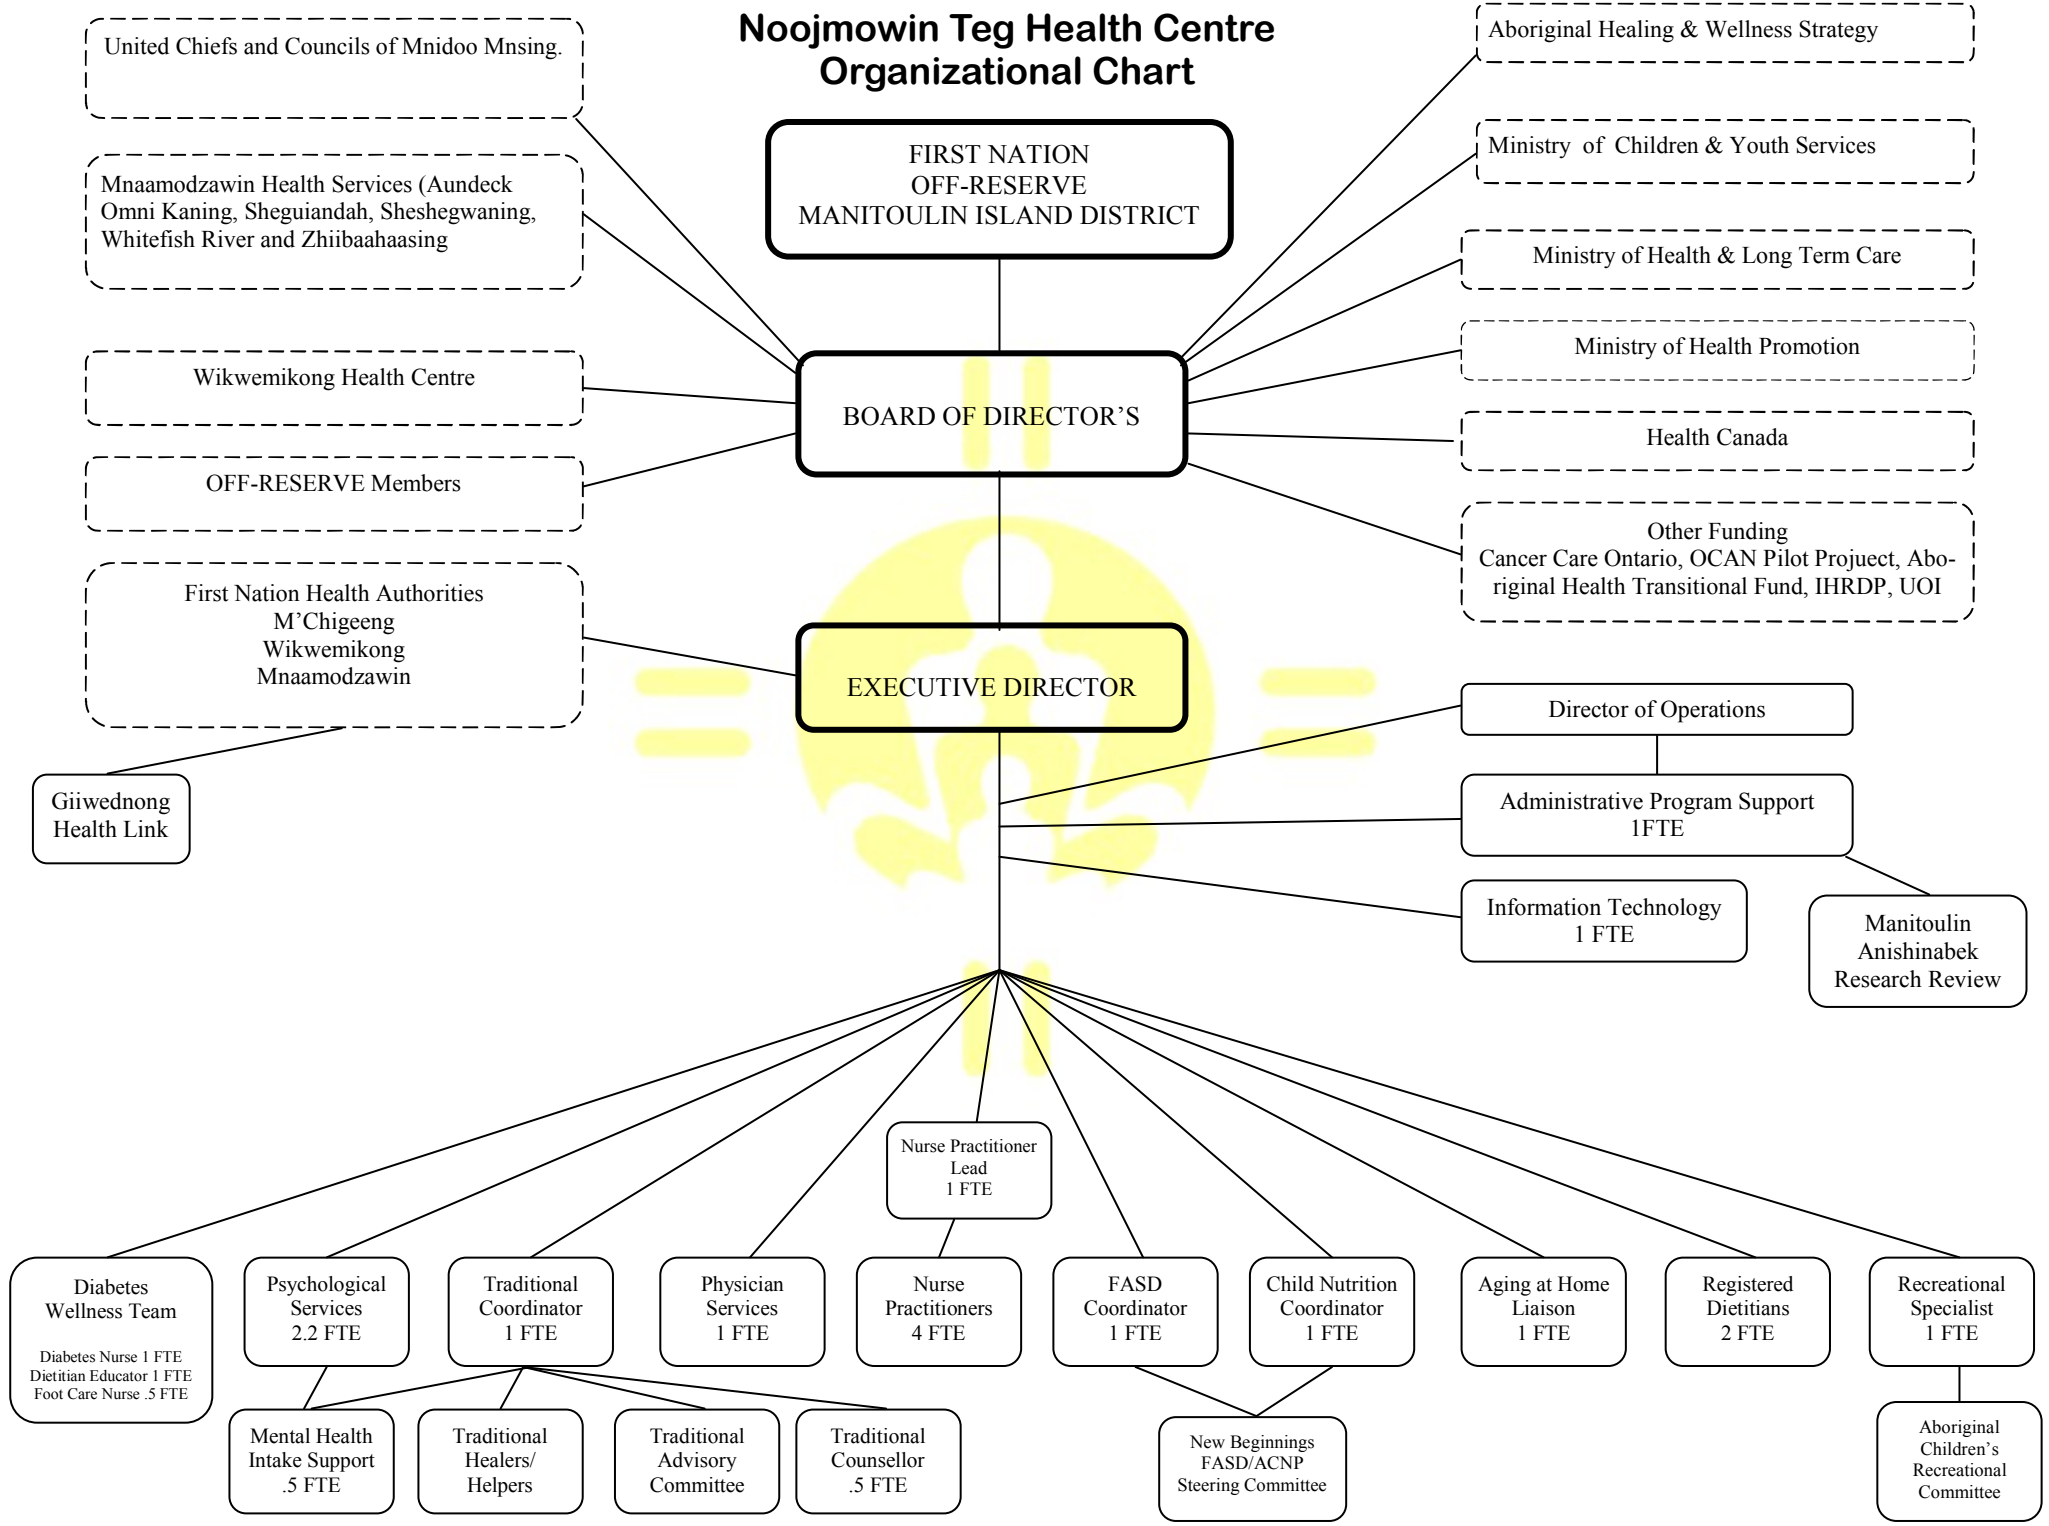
Noojmowin Teg Health Centre
Organizational Chart

United Chiefs and Councils of Mnidoo Mnsing.

Mnaamodzawin Health Services (Aundeck Omni Kaning, Sheguiandah, Sheshegwaning, Whitefish River and Zhiibaahaasing

Wikwemikong Health Centre

OFF-RESERVE Members

First Nation Health Authorities
M'Chigeeng
Wikwemikong
Mnaamodzawin

Giiwednong Health Link

FIRST NATION
OFF-RESERVE
MANITOULIN ISLAND DISTRICT

BOARD OF DIRECTOR'S

EXECUTIVE DIRECTOR

Aboriginal Healing & Wellness Strategy

Ministry of Children & Youth Services

Ministry of Health & Long Term Care

Ministry of Health Promotion

Health Canada

Other Funding
Cancer Care Ontario, OCAN Pilot Projuect, Aboriginal Health Transitional Fund, IHRDP, UOI

Director of Operations

Administrative Program Support
1FTE

Information Technology
1 FTE

Manitoulin Anishinabek Research Review

Nurse Practitioner Lead
1 FTE

Diabetes Wellness Team
Diabetes Nurse 1 FTE
Dietitian Educator 1 FTE
Foot Care Nurse .5 FTE

Psychological Services
2.2 FTE

Traditional Coordinator
1 FTE

Physician Services
1 FTE

Nurse Practitioners
4 FTE

FASD Coordinator
1 FTE

Child Nutrition Coordinator
1 FTE

Aging at Home Liaison
1 FTE

Registered Dietitians
2 FTE

Recreational Specialist
1 FTE

Mental Health Intake Support
.5 FTE

Traditional Healers/ Helpers

Traditional Advisory Committee

Traditional Counsellor
.5 FTE

New Beginnings
FASD/ACNP
Steering Committee

Aboriginal Children's Recreational Committee